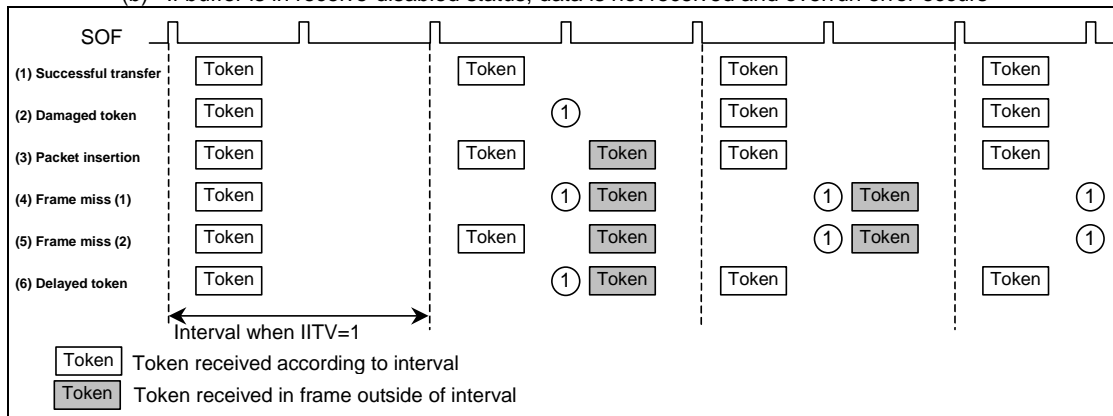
(b) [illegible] buffer is in receive-disabled status, data is not received and overrun error occurs

SOF

(1) Successful transfer Token Token Token Token

(2) Damaged token Token ① Token Token

(3) Packet insertion Token Token Token Token Token

(4) Frame miss (1) Token ① Token ① Token ①

(5) Frame miss (2) Token Token Token ① Token ①

(6) Delayed token Token ① Token Token Token

Interval when IITV=1

Token Token received according to interval

Token Token received in frame outside of interval